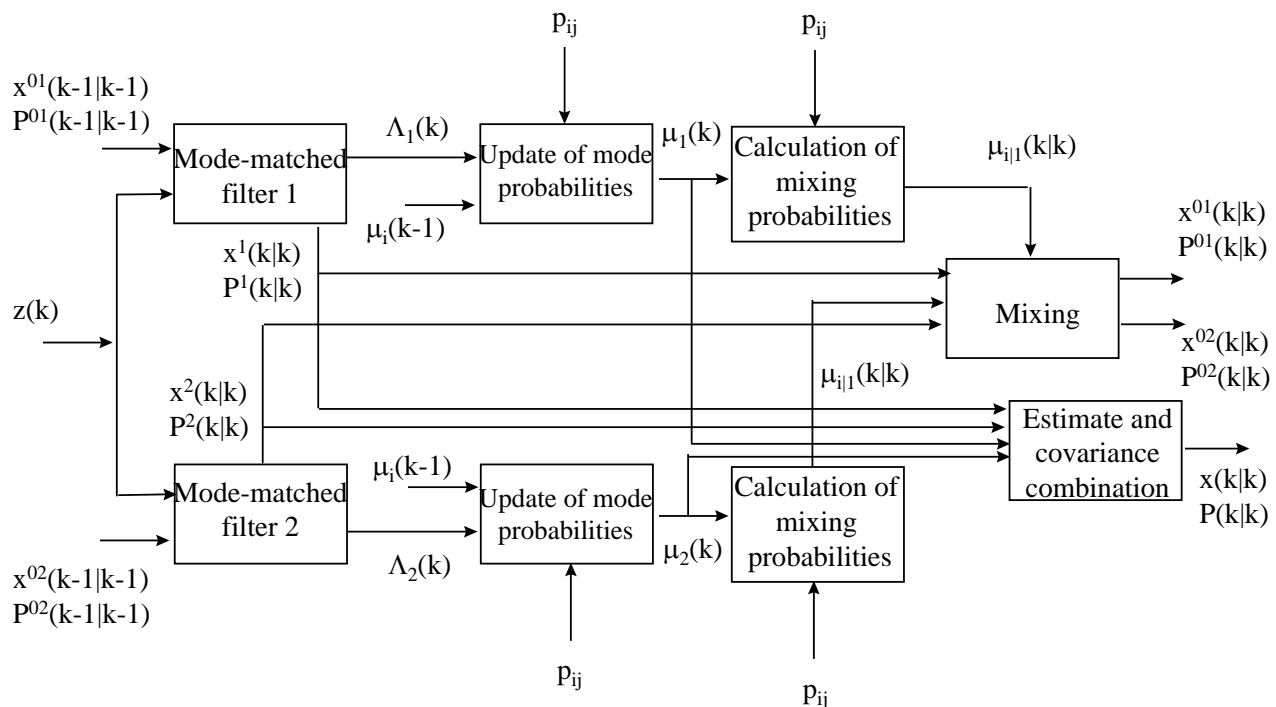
$p_{ij}$

$p_{ij}$

$x^{01}(k-1|k-1)$
$P^{01}(k-1|k-1)$

Mode-matched filter 1

$\Lambda_1(k)$

Update of mode probabilities

$\mu_1(k)$

Calculation of mixing probabilities

$\mu_{i|1}(k|k)$

$\mu_i(k-1)$

$x^{01}(k|k)$
$P^{01}(k|k)$

$x^1(k|k)$
$P^1(k|k)$

$z(k)$

Mixing

$x^{02}(k|k)$
$P^{02}(k|k)$

$\mu_{i|1}(k|k)$

$x^2(k|k)$
$P^2(k|k)$

Estimate and covariance combination

$\mu_i(k-1)$

Mode-matched filter 2

Update of mode probabilities

Calculation of mixing probabilities

$x(k|k)$
$P(k|k)$

$\mu_2(k)$

$\Lambda_2(k)$

$x^{02}(k-1|k-1)$
$P^{02}(k-1|k-1)$

$p_{ij}$

$p_{ij}$